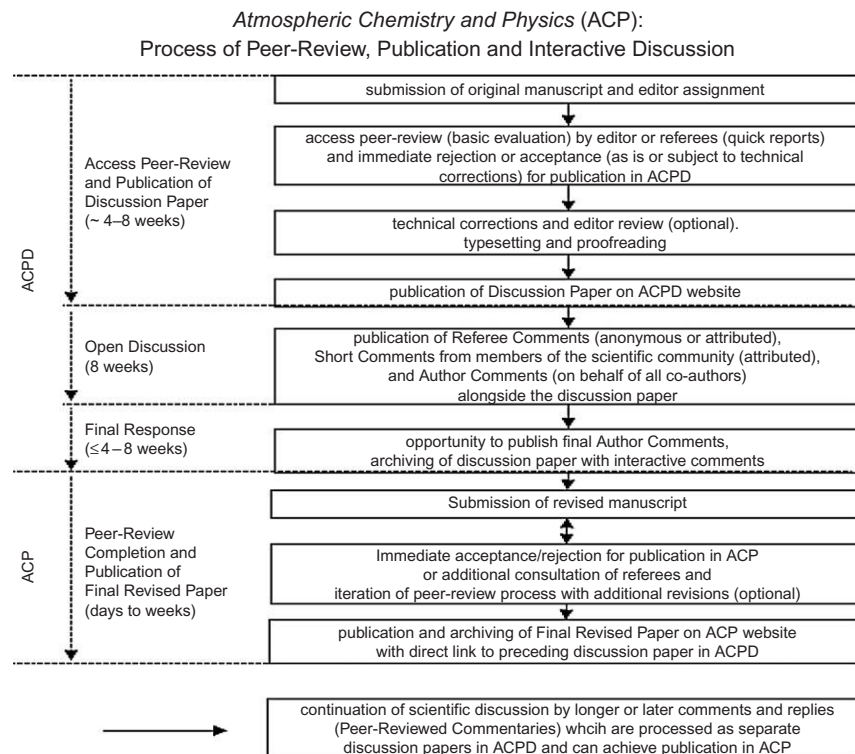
*Atmospheric Chemistry and Physics* (ACP):
Process of Peer-Review, Publication and Interactive Discussion

ACPD

Access Peer-Review and Publication of Discussion Paper (~ 4–8 weeks)

submission of original manuscript and editor assignment

access peer-review (basic evaluation) by editor or referees (quick reports) and immediate rejection or acceptance (as is or subject to technical corrections) for publication in ACPD

technical corrections and editor review (optional). typesetting and proofreading

publication of Discussion Paper on ACPD website

Open Discussion (8 weeks)

publication of Referee Comments (anonymous or attributed), Short Comments from members of the scientific community (attributed), and Author Comments (on behalf of all co-authors) alongside the discussion paper

Final Response ($\leq$4 – 8 weeks)

opportunity to publish final Author Comments, archiving of discussion paper with interactive comments

ACP

Peer-Review Completion and Publication of Final Revised Paper (days to weeks)

Submission of revised manuscript

Immediate acceptance/rejection for publication in ACP or additional consultation of referees and iteration of peer-review process with additional revisions (optional)

publication and archiving of Final Revised Paper on ACP website with direct link to preceding discussion paper in ACPD

continuation of scientific discussion by longer or later comments and replies (Peer-Reviewed Commentaries) whcih are processed as separate discussion papers in ACPD and can achieve publication in ACP